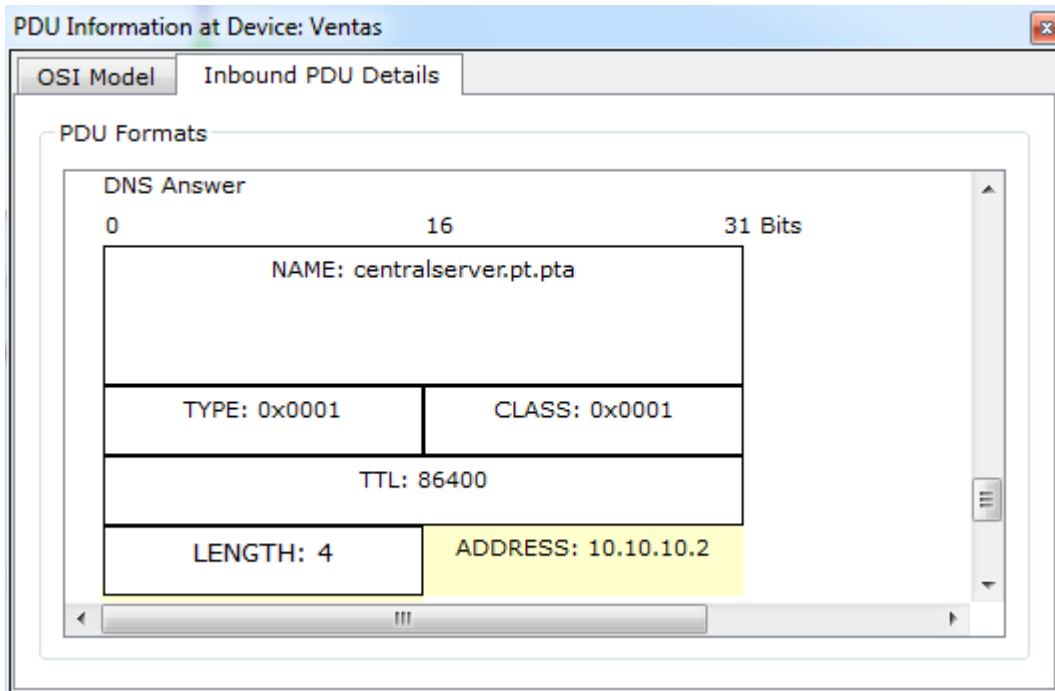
PDU Information at Device: Ventas

OSI Model | Inbound PDU Details

PDU Formats

DNS Answer

0 16 31 Bits

| NAME: centralserver.pt.pta | |
|---|---|
| TYPE: 0x0001 | CLASS: 0x0001 |
| TTL: 86400 | |
| LENGTH: 4 | ADDRESS: 10.10.10.2 |